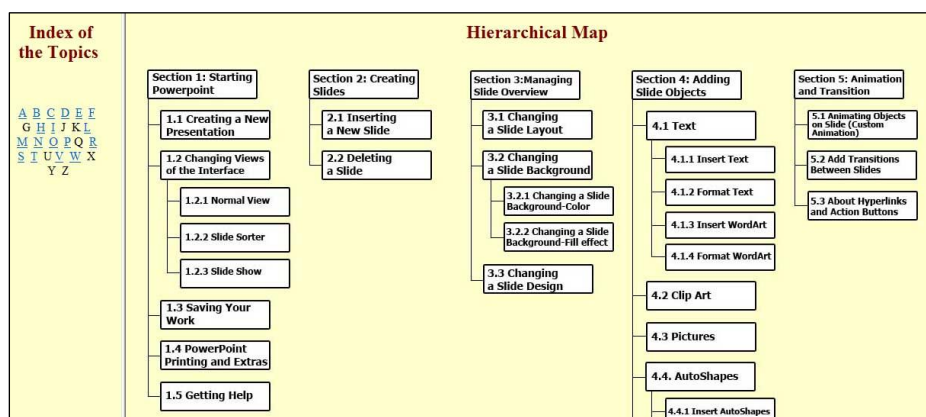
Index of the Topics

A B C D E F
G H I J K L
M N O P Q R
S T U V W X
Y Z

Hierarchical Map

Section 1: Starting Powerpoint

1.1 Creating a New Presentation

1.2 Changing Views of the Interface

1.2.1 Normal View

1.2.2 Slide Sorter

1.2.3 Slide Show

1.3 Saving Your Work

1.4 PowerPoint Printing and Extras

1.5 Getting Help

Section 2: Creating Slides

2.1 Inserting a New Slide

2.2 Deleting a Slide

Section 3:Managing Slide Overview

3.1 Changing a Slide Layout

3.2 Changing a Slide Background

3.2.1 Changing a Slide Background-Color

3.2.2 Changing a Slide Background-Fill effect

3.3 Changing a Slide Design

Section 4: Adding Slide Objects

4.1 Text

4.1.1 Insert Text

4.1.2 Format Text

4.1.3 Insert WordArt

4.1.4 Format WordArt

4.2 Clip Art

4.3 Pictures

4.4. AutoShapes

4.4.1 Insert AutoShapes

Section 5: Animation and Transition

5.1 Animating Objects on Slide (Custom Animation)

5.2 Add Transitions Between Slides

5.3 About Hyperlinks and Action Buttons